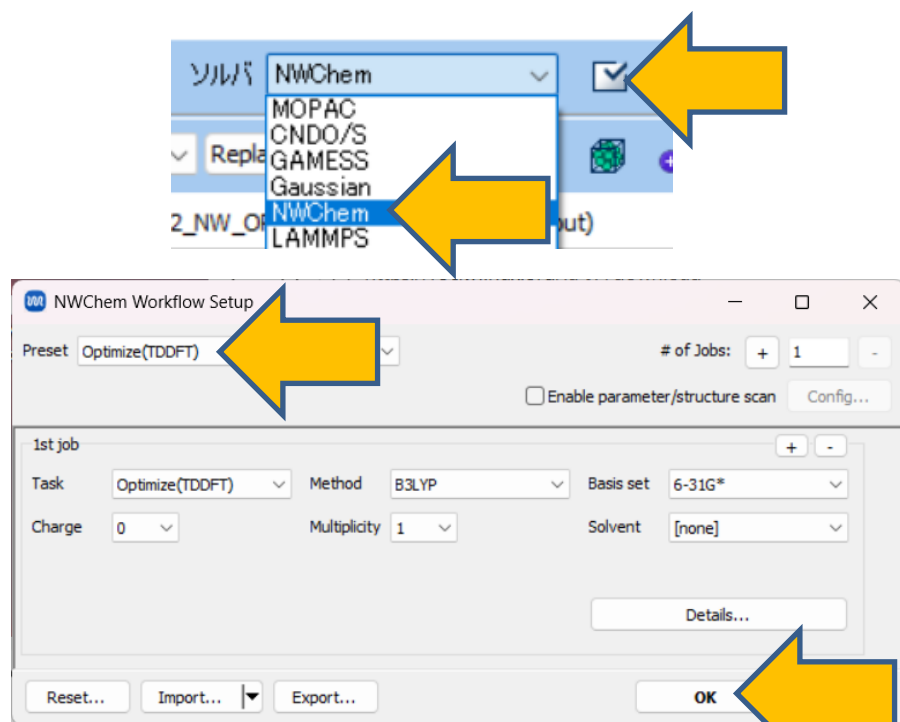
ソルバ NWChem

MOPAC
CNDO/S
GAMESS
Gaussian
NWChem
LAMMPS

Repla

2_NW_O

put)

NWChem Workflow Setup

Preset Optimize(TDDFT)

# of Jobs: + 1 -

Enable parameter/structure scan Config...

1st job + -

Task Optimize(TDDFT) Method B3LYP Basis set 6-31G*

Charge 0 Multiplicity 1 Solvent [none]

Details...

Reset... Import... Export... OK